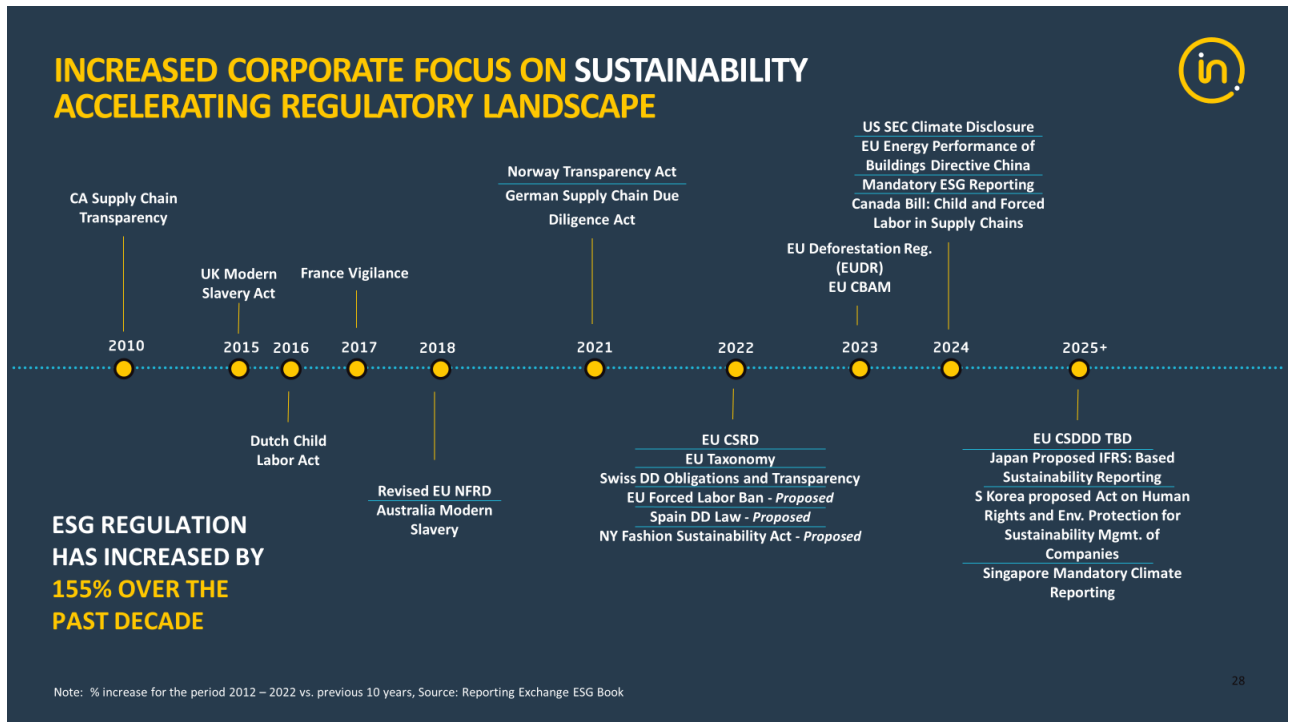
INCREASED CORPORATE FOCUS ON SUSTAINABILITY
ACCELERATING REGULATORY LANDSCAPE

in

CA Supply Chain Transparency

UK Modern Slavery Act

France Vigilance

Norway Transparency Act
German Supply Chain Due Diligence Act

EU Deforestation Reg. (EUDR)
EU CBAM

US SEC Climate Disclosure
EU Energy Performance of Buildings Directive China
Mandatory ESG Reporting
Canada Bill: Child and Forced Labor in Supply Chains

2010 2015 2016 2017 2018 2021 2022 2023 2024 2025+

Dutch Child Labor Act

Revised EU NFRD
Australia Modern Slavery

EU CSRD
EU Taxonomy
Swiss DD Obligations and Transparency
EU Forced Labor Ban - *Proposed*
Spain DD Law - *Proposed*
NY Fashion Sustainability Act - *Proposed*

EU CSDDD TBD
Japan Proposed IFRS: Based Sustainability Reporting
S Korea proposed Act on Human Rights and Env. Protection for Sustainability Mgmt. of Companies
Singapore Mandatory Climate Reporting

ESG REGULATION HAS INCREASED BY 155% OVER THE PAST DECADE

28

Note: % increase for the period 2012 – 2022 vs. previous 10 years, Source: Reporting Exchange ESG Book